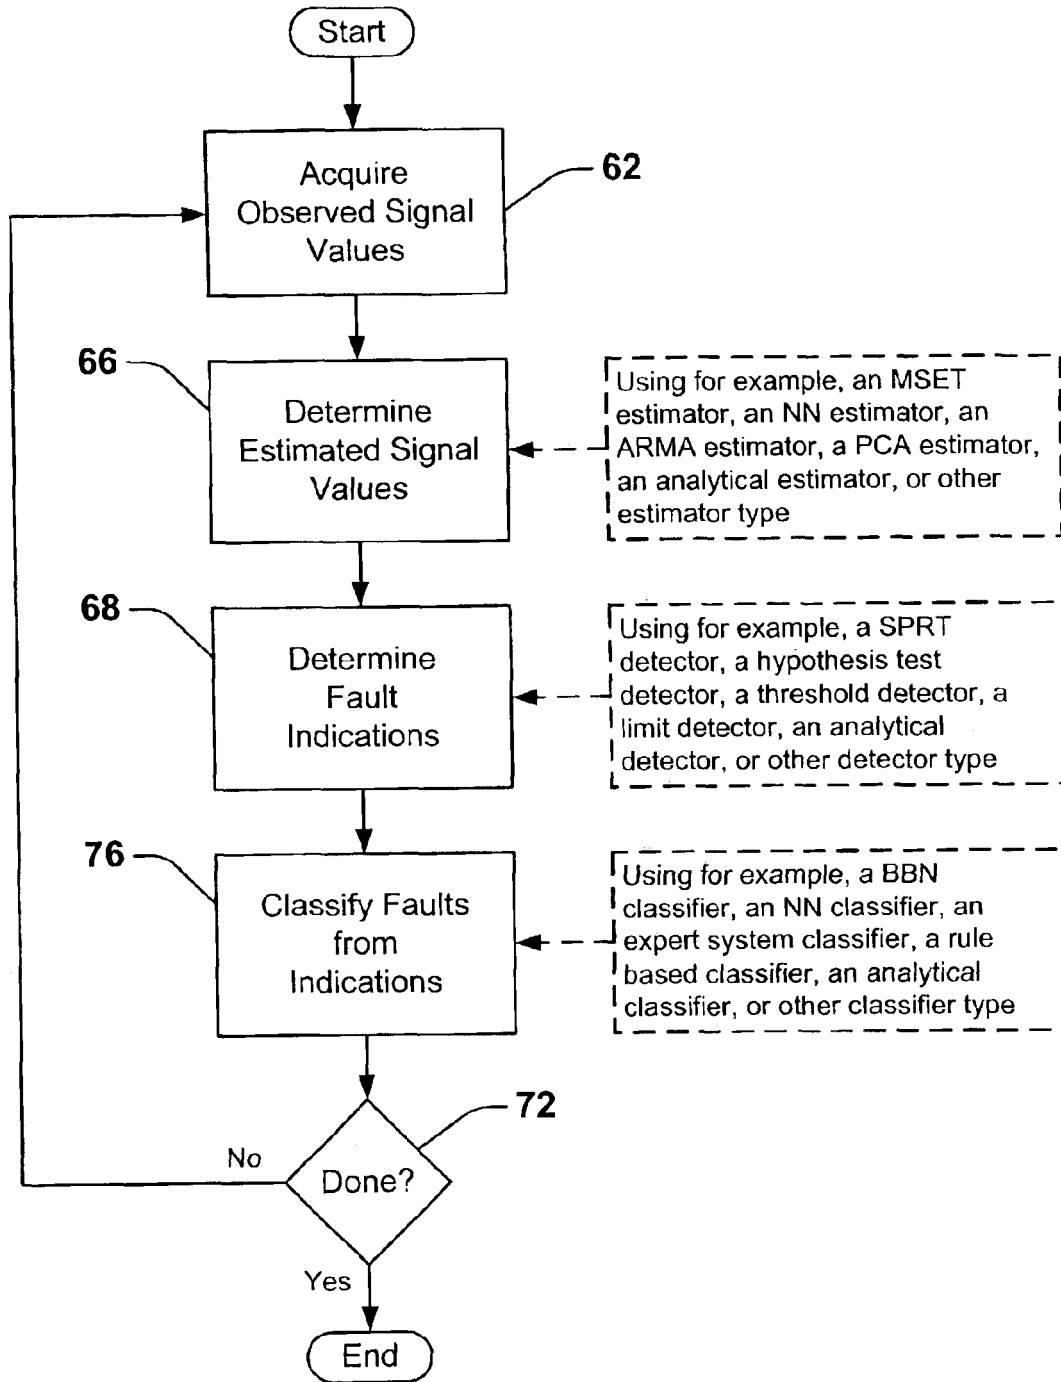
Start

Acquire Observed Signal Values

62

66

Determine Estimated Signal Values

Using for example, an MSET estimator, an NN estimator, an ARMA estimator, a PCA estimator, an analytical estimator, or other estimator type

68

Determine Fault Indications

Using for example, a SPRT detector, a hypothesis test detector, a threshold detector, a limit detector, an analytical detector, or other detector type

76

Classify Faults from Indications

Using for example, a BBN classifier, an NN classifier, an expert system classifier, a rule based classifier, an analytical classifier, or other classifier type

72

No

Done?

Yes

End